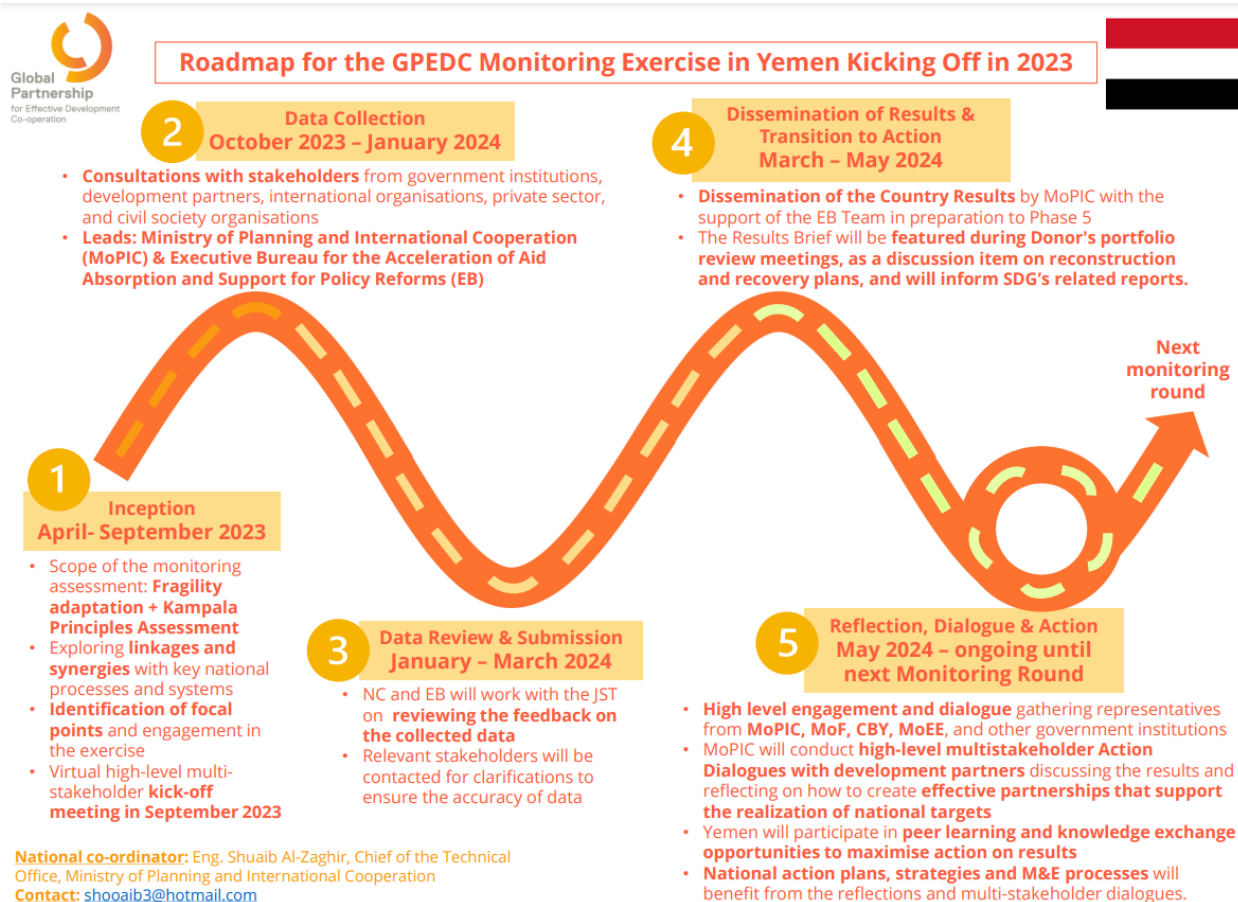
Global Partnership for Effective Development Co-operation

Roadmap for the GPEDC Monitoring Exercise in Yemen Kicking Off in 2023

2
Data Collection
October 2023 – January 2024

- Consultations with stakeholders from government institutions, development partners, international organisations, private sector, and civil society organisations
- Leads: Ministry of Planning and International Cooperation (MoPIC) & Executive Bureau for the Acceleration of Aid Absorption and Support for Policy Reforms (EB)

4
Dissemination of Results & Transition to Action
March – May 2024

- Dissemination of the Country Results by MoPIC with the support of the EB Team in preparation to Phase 5
- The Results Brief will be featured during Donor's portfolio review meetings, as a discussion item on reconstruction and recovery plans, and will inform SDG's related reports.

Next monitoring round

1
Inception
April- September 2023

- Scope of the monitoring assessment: Fragility adaptation + Kampala Principles Assessment
- Exploring linkages and synergies with key national processes and systems
- Identification of focal points and engagement in the exercise
- Virtual high-level multi-stakeholder kick-off meeting in September 2023

3
Data Review & Submission
January – March 2024

- NC and EB will work with the JST on reviewing the feedback on the collected data
- Relevant stakeholders will be contacted for clarifications to ensure the accuracy of data

5
Reflection, Dialogue & Action
May 2024 – ongoing until next Monitoring Round

- High level engagement and dialogue gathering representatives from MoPIC, MoF, CBY, MoEE, and other government institutions
- MoPIC will conduct high-level multistakeholder Action Dialogues with development partners discussing the results and reflecting on how to create effective partnerships that support the realization of national targets
- Yemen will participate in peer learning and knowledge exchange opportunities to maximise action on results
- National action plans, strategies and M&E processes will benefit from the reflections and multi-stakeholder dialogues.

National co-ordinator: Eng. Shuaib Al-Zaghir, Chief of the Technical Office, Ministry of Planning and International Cooperation
Contact: shooaib3@hotmail.com